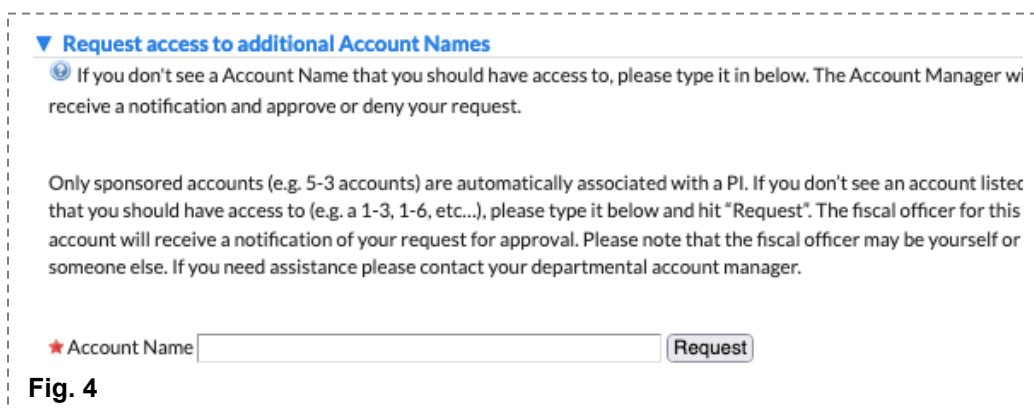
▼ Request access to additional Account Names

If you don't see a Account Name that you should have access to, please type it in below. The Account Manager wi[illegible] receive a notification and approve or deny your request.

Only sponsored accounts (e.g. 5-3 accounts) are automatically associated with a PI. If you don't see an account listec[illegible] that you should have access to (e.g. a 1-3, 1-6, etc...), please type it below and hit "Request". The fiscal officer for this account will receive a notification of your request for approval. Please note that the fiscal officer may be yourself or someone else. If you need assistance please contact your departmental account manager.

★ Account Name Request

Fig. 4